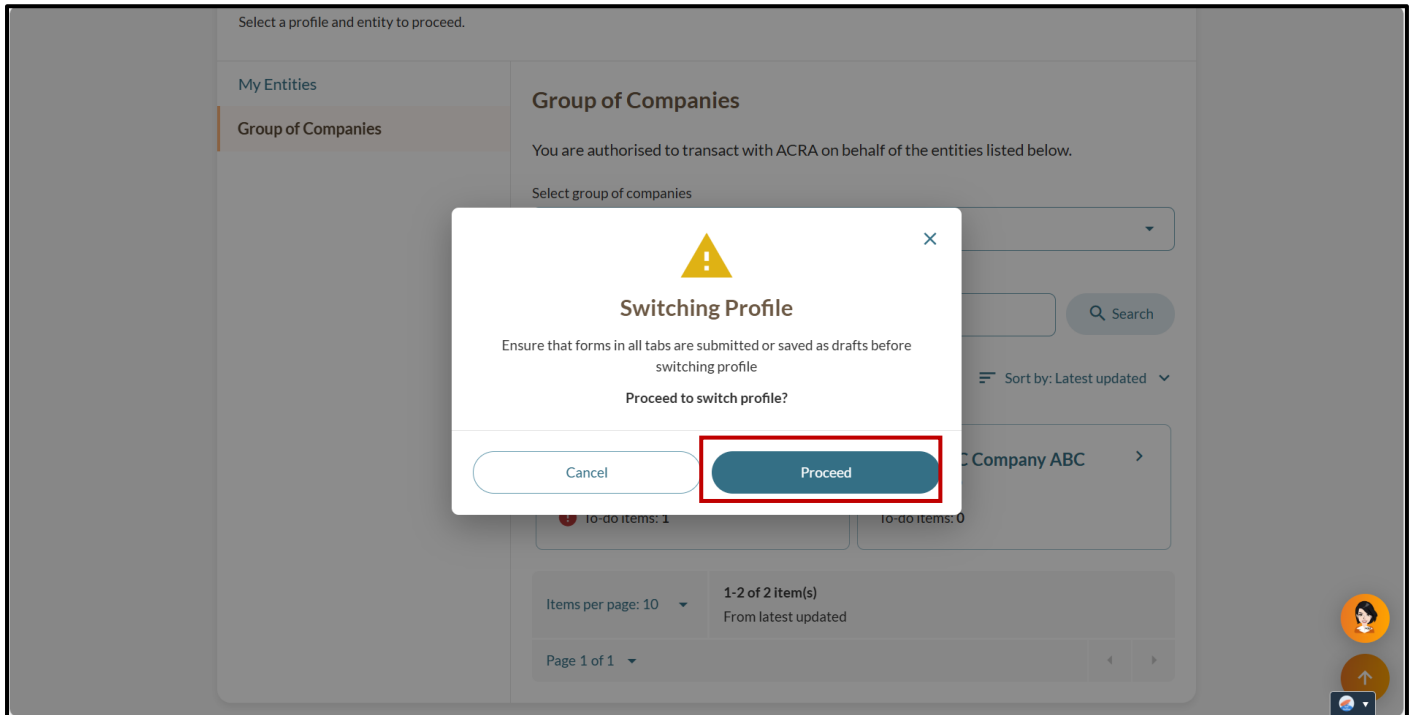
Select a profile and entity to proceed.

My Entities

Group of Companies

Group of Companies

You are authorised to transact with ACRA on behalf of the entities listed below.

Select group of companies

Search

Sort by: Latest updated

Switching Profile

Ensure that forms in all tabs are submitted or saved as drafts before switching profile

Proceed to switch profile?

Cancel

Proceed

C Company ABC

To-do items: 1

To-do items: 0

Items per page: 10

1-2 of 2 item(s)

From latest updated

Page 1 of 1